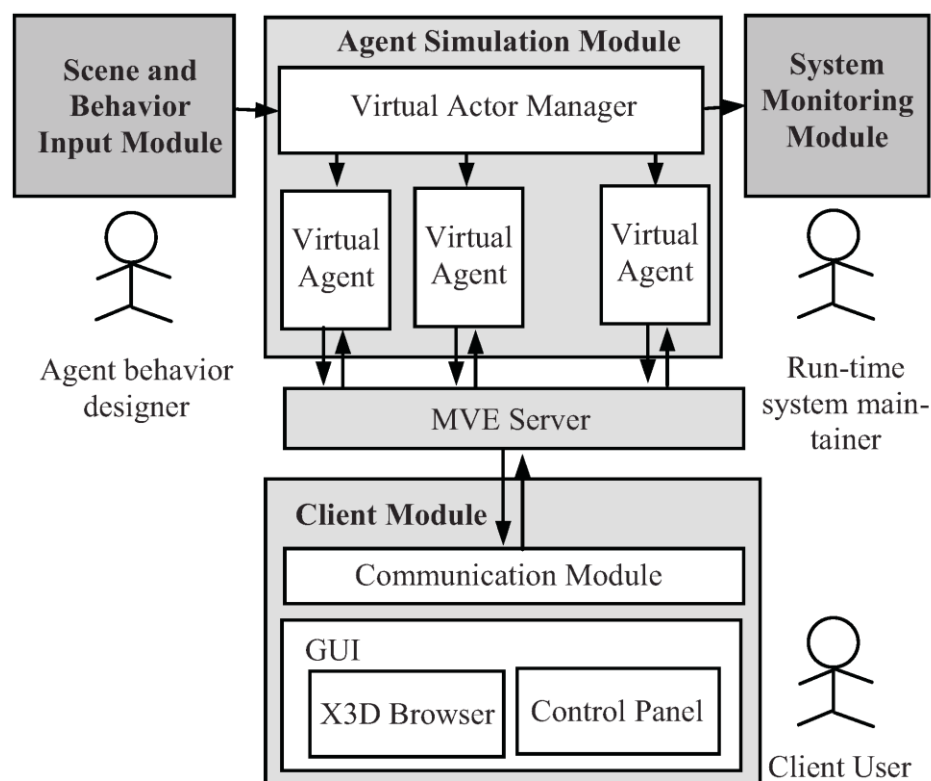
Scene and Behavior Input Module

Agent Simulation Module

Virtual Actor Manager

System Monitoring Module

Virtual Agent

Virtual Agent

Virtual Agent

Agent behavior designer

Run-time system maintainer

MVE Server

Client Module

Communication Module

GUI

X3D Browser

Control Panel

Client User